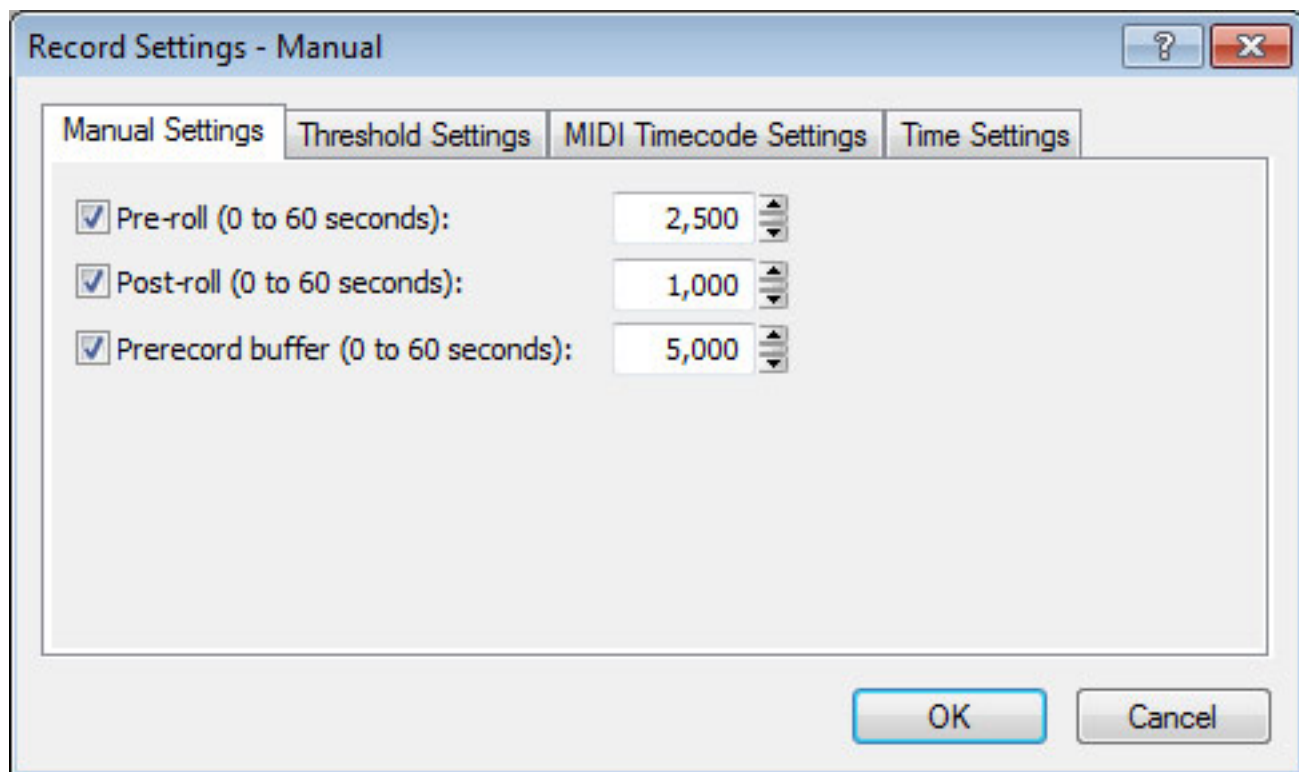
Record Settings - Manual

?

Manual Settings | Threshold Settings | MIDI Timecode Settings | Time Settings

Pre-roll (0 to 60 seconds): 2,500

Post-roll (0 to 60 seconds): 1,000

Prerecord buffer (0 to 60 seconds): 5,000

OK

Cancel